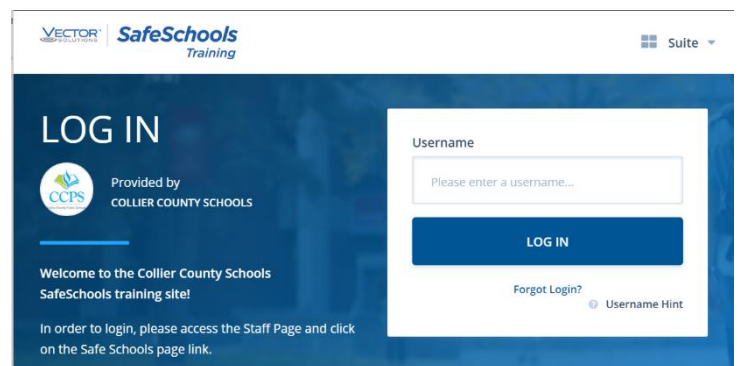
VECTOR SOLUTIONS | SafeSchools Training

Suite

LOG IN

CCPS

Provided by
COLLIER COUNTY SCHOOLS

Welcome to the Collier County Schools SafeSchools training site!

In order to login, please access the Staff Page and click on the Safe Schools page link.

Username

Please enter a username...

LOG IN

Forgot Login?

Username Hint